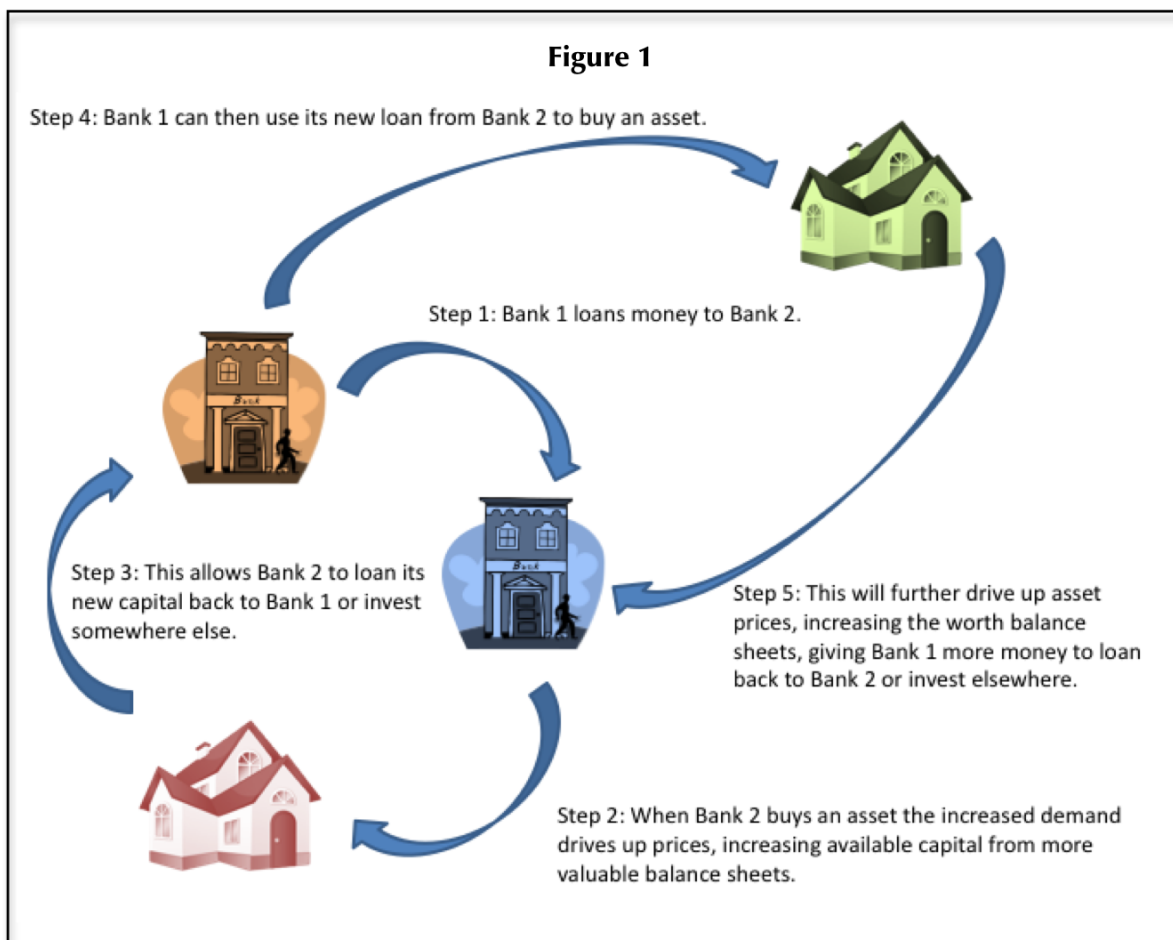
Figure 1

Step 4: Bank 1 can then use its new loan from Bank 2 to buy an asset.

Step 1: Bank 1 loans money to Bank 2.

Bank

Bank

Step 3: This allows Bank 2 to loan its new capital back to Bank 1 or invest somewhere else.

Step 5: This will further drive up asset prices, increasing the worth balance sheets, giving Bank 1 more money to loan back to Bank 2 or invest elsewhere.

Step 2: When Bank 2 buys an asset the increased demand drives up prices, increasing available capital from more valuable balance sheets.